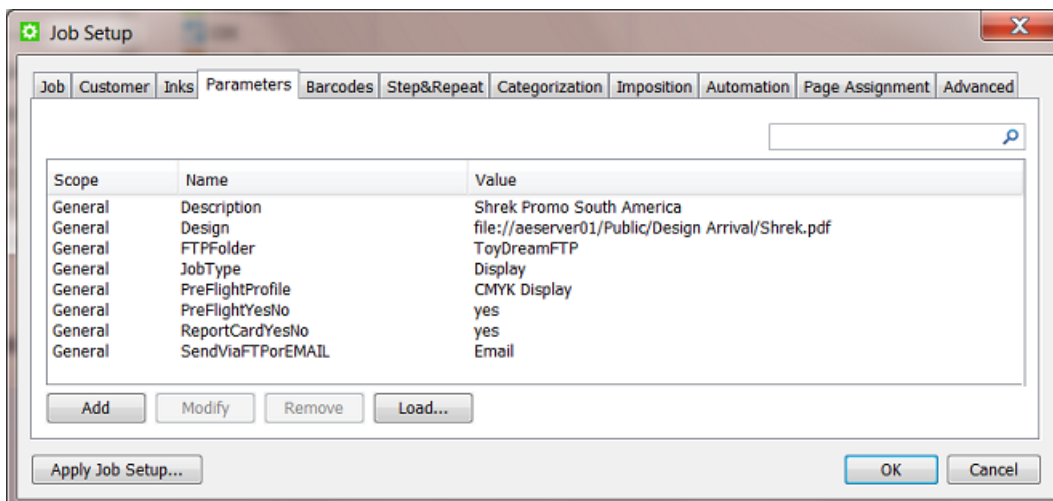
Job Setup

X

Job | Customer | Inks | Parameters | Barcodes | Step&Repeat | Categorization | Imposition | Automation | Page Assignment | Advanced

| Scope | Name | Value |
|---|---|---|
| General | Description | Shrek Promo South America |
| General | Design | file://aeserver01/Public/Design Arrival/Shrek.pdf |
| General | FTPFolder | ToyDreamFTP |
| General | JobType | Display |
| General | PreFlightProfile | CMYK Display |
| General | PreFlightYesNo | yes |
| General | ReportCardYesNo | yes |
| General | SendViaFTPorEMAIL | Email |

Add | Modify | Remove | Load...

Apply Job Setup... | OK | Cancel